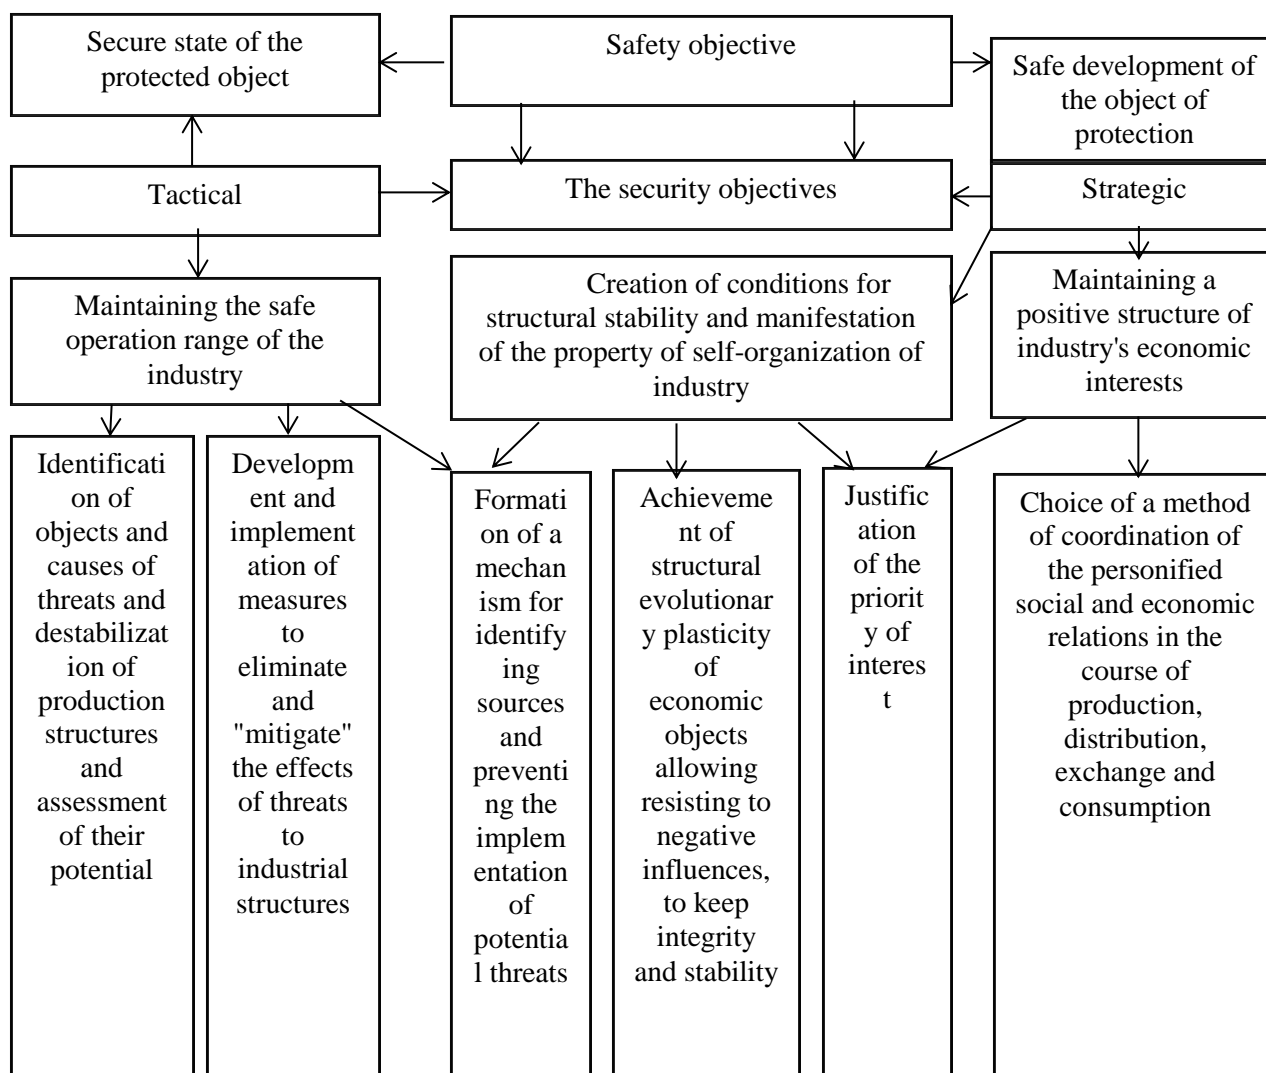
Secure state of the protected object

Safety objective

Safe development of the object of protection

Tactical

The security objectives

Strategic

Maintaining the safe operation range of the industry

Creation of conditions for structural stability and manifestation of the property of self-organization of industry

Maintaining a positive structure of industry's economic interests

Identification of objects and causes of threats and destabilization of production structures and assessment of their potential

Development and implementation of measures to eliminate and "mitigate" the effects of threats to industrial structures

Formation of a mechanism for identifying sources and preventing the implementation of potential threats

Achievement of structural evolutionary plasticity of economic objects allowing resisting to negative influences, to keep integrity and stability

Justification of the priority of interest

Choice of a method of coordination of the personified social and economic relations in the course of production, distribution, exchange and consumption